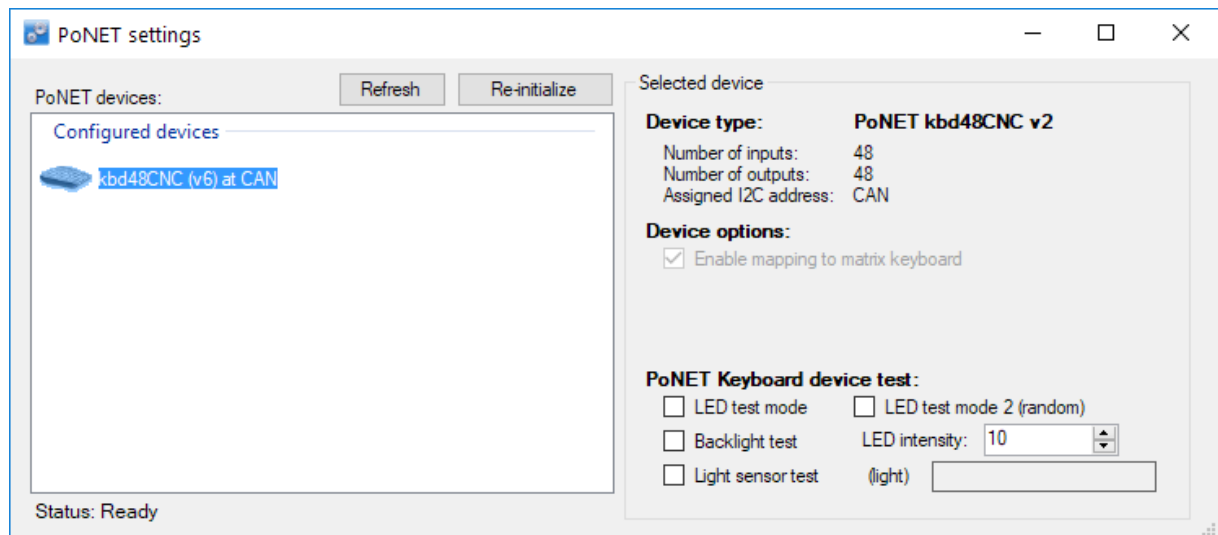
PoNET settings

PoNET devices:

Refresh

Re-initialize

Configured devices

kbd48CNC (v6) at CAN

Status: Ready

Selected device

Device type: PoNET kbd48CNC v2

Number of inputs: 48
Number of outputs: 48
Assigned I2C address: CAN

Device options:

Enable mapping to matrix keyboard

PoNET Keyboard device test:

LED test mode

LED test mode 2 (random)

Backlight test

LED intensity: 10

Light sensor test

(light)